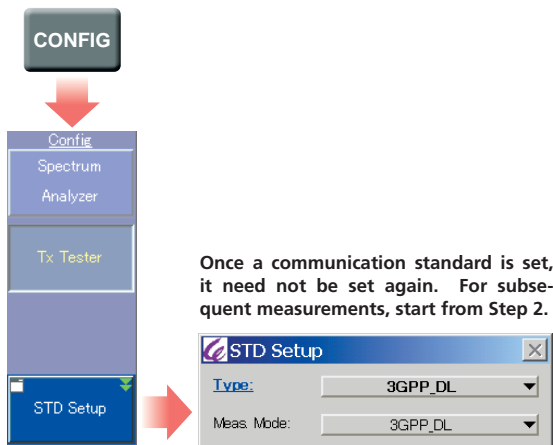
CONFIG

Config

Spectrum Analyzer

Tx Tester

STD Setup

Once a communication standard is set, it need not be set again. For subsequent measurements, start from Step 2.

STD Setup

Type: 3GPP_DL

Meas. Mode: 3GPP_DL